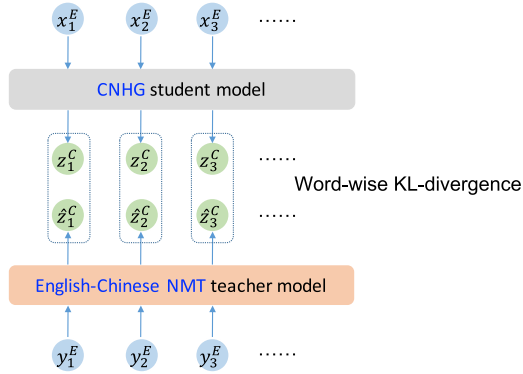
$x_1^E$ $x_2^E$ $x_3^E$ ......

CNHG student model

$z_1^C$ $z_2^C$ $z_3^C$ ......

Word-wise KL-divergence

$\hat{z}_1^C$ $\hat{z}_2^C$ $\hat{z}_3^C$ ......

English-Chinese NMT teacher model

$y_1^E$ $y_2^E$ $y_3^E$ ......